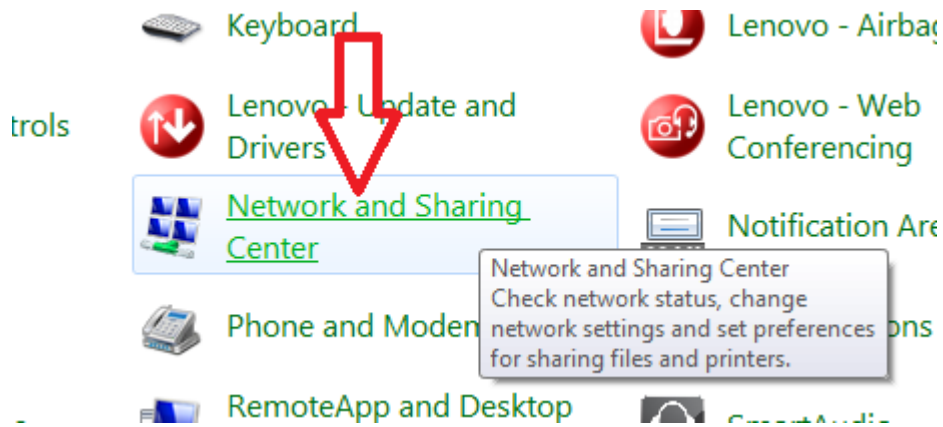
trols

Keyboard

Lenovo - Update and Drivers

Network and Sharing Center

Phone and Modem

RemoteApp and Desktop

Lenovo - Airbag

Lenovo - Web Conferencing

Notification Are

ons

SmartAudio

Network and Sharing Center
Check network status, change network settings and set preferences for sharing files and printers.